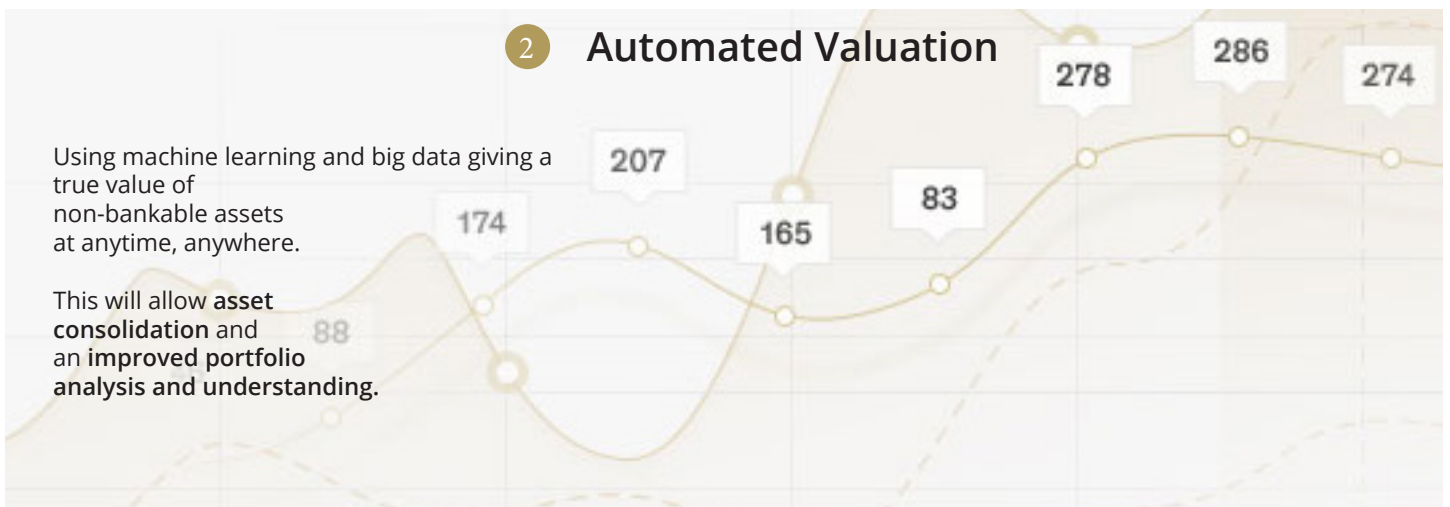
2 Automated Valuation

Using machine learning and big data giving a true value of non-bankable assets at anytime, anywhere.

This will allow **asset consolidation** and an **improved portfolio analysis and understanding.**

278
286
274
207
174
83
165
88